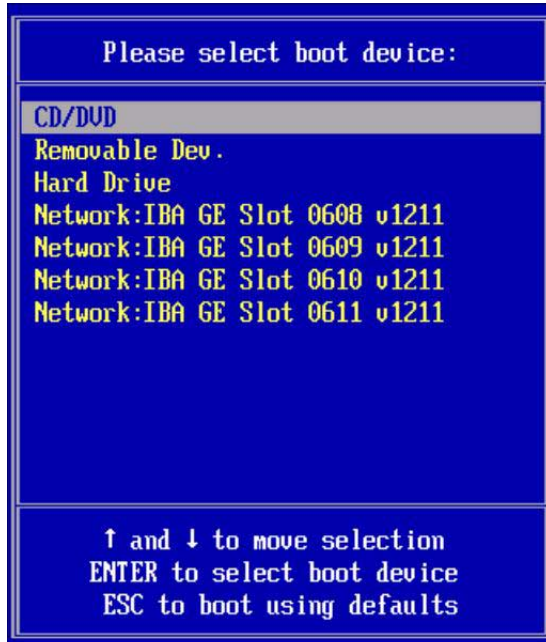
Please select boot device:

CD/DVD
Removable Dev.
Hard Drive
Network:IBA GE Slot 0608 v1211
Network:IBA GE Slot 0609 v1211
Network:IBA GE Slot 0610 v1211
Network:IBA GE Slot 0611 v1211

↑ and ↓ to move selection
ENTER to select boot device
ESC to boot using defaults